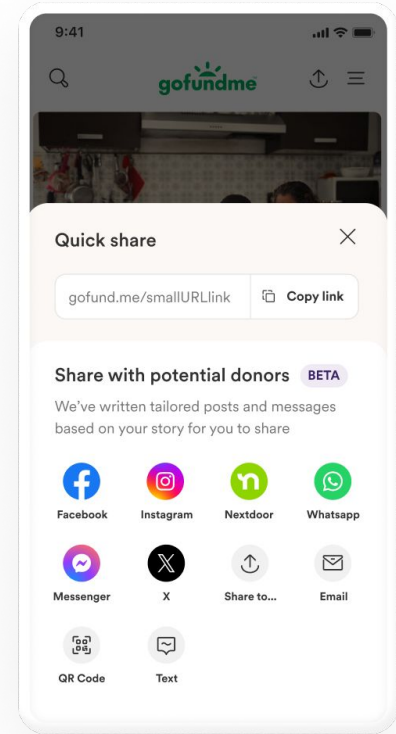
9:41

gofundme

Quick share

gofund.me/smallURLlink

Copy link

Share with potential donors BETA

We've written tailored posts and messages based on your story for you to share

Facebook

Instagram

Nextdoor

Whatsapp

Messenger

X

Share to...

Email

QR Code

Text